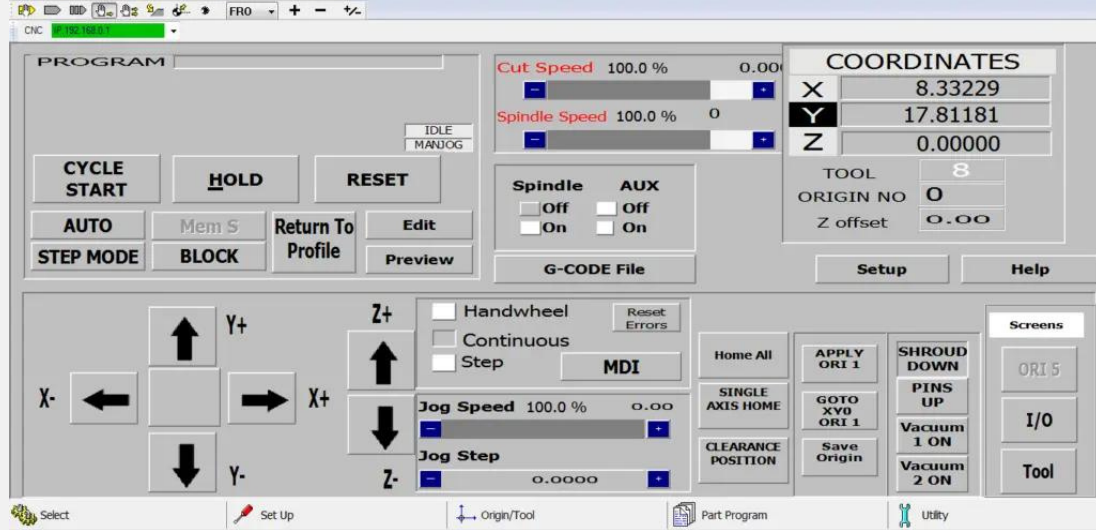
FRO + − +/-
CNC IP 192.168.0.1

PROGRAM

IDLE
MANJOG

CYCLE START
HOLD
RESET

AUTO
Mem S
Return To Profile
Edit

STEP MODE
BLOCK
Preview

Cut Speed 100.0 % 0.00
Spindle Speed 100.0 % 0

Spindle AUX
Off Off
On On

G-CODE File

COORDINATES
| X | 8.33229 |
|---|---|
| Y | 17.81181 |
| Z | 0.00000 |

TOOL 8
ORIGIN NO 0
Z offset 0.00

Setup
Help

Y+
X-
X+
Y-
Z+
Z-

Handwheel
Reset Errors
Continuous
Step
MDI

Jog Speed 100.0 % 0.00
Jog Step 0.0000

Home All
SINGLE AXIS HOME
CLEARANCE POSITION

APPLY ORI 1
GOTO XY0 ORI 1
Save Origin

SHROUD DOWN
PINS UP
Vacuum 1 ON
Vacuum 2 ON

Screens
ORI 5
I/O
Tool

Select
Set Up
Origin/Tool
Part Program
Utility